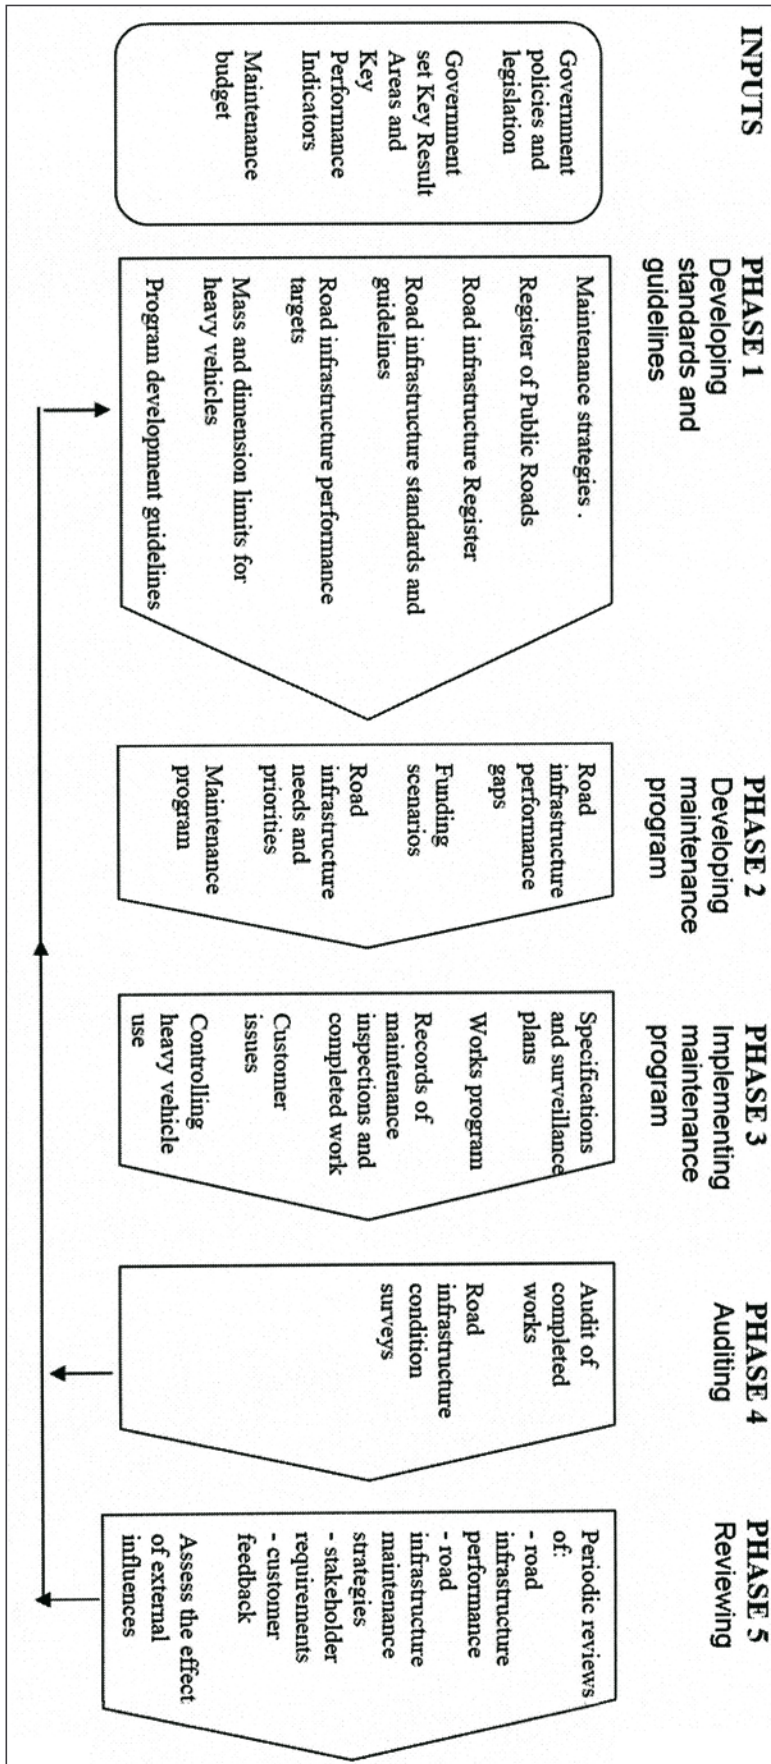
INPUTS

Government policies and legislation

Government set Key Result Areas and Key Performance Indicators

Maintenance budget

PHASE 1
Developing standards and guidelines

Maintenance strategies .

Register of Public Roads

Road infrastructure Register

Road infrastructure standards and guidelines

Road infrastructure performance targets

Mass and dimension limits for heavy vehicles

Program development guidelines

PHASE 2
Developing maintenance program

Road infrastructure performance gaps

Funding scenarios

Road infrastructure needs and priorities

Maintenance program

PHASE 3
Implementing maintenance program

Specifications and surveillance plans

Works program

Records of maintenance inspections and completed work

Customer issues

Controlling heavy vehicle use

PHASE 4
Auditing

Audit of completed works

Road infrastructure condition surveys

PHASE 5
Reviewing

Periodic reviews of:
- road infrastructure performance
- road infrastructure maintenance strategies
- stakeholder requirements
- customer feedback

Assess the effect of external influences